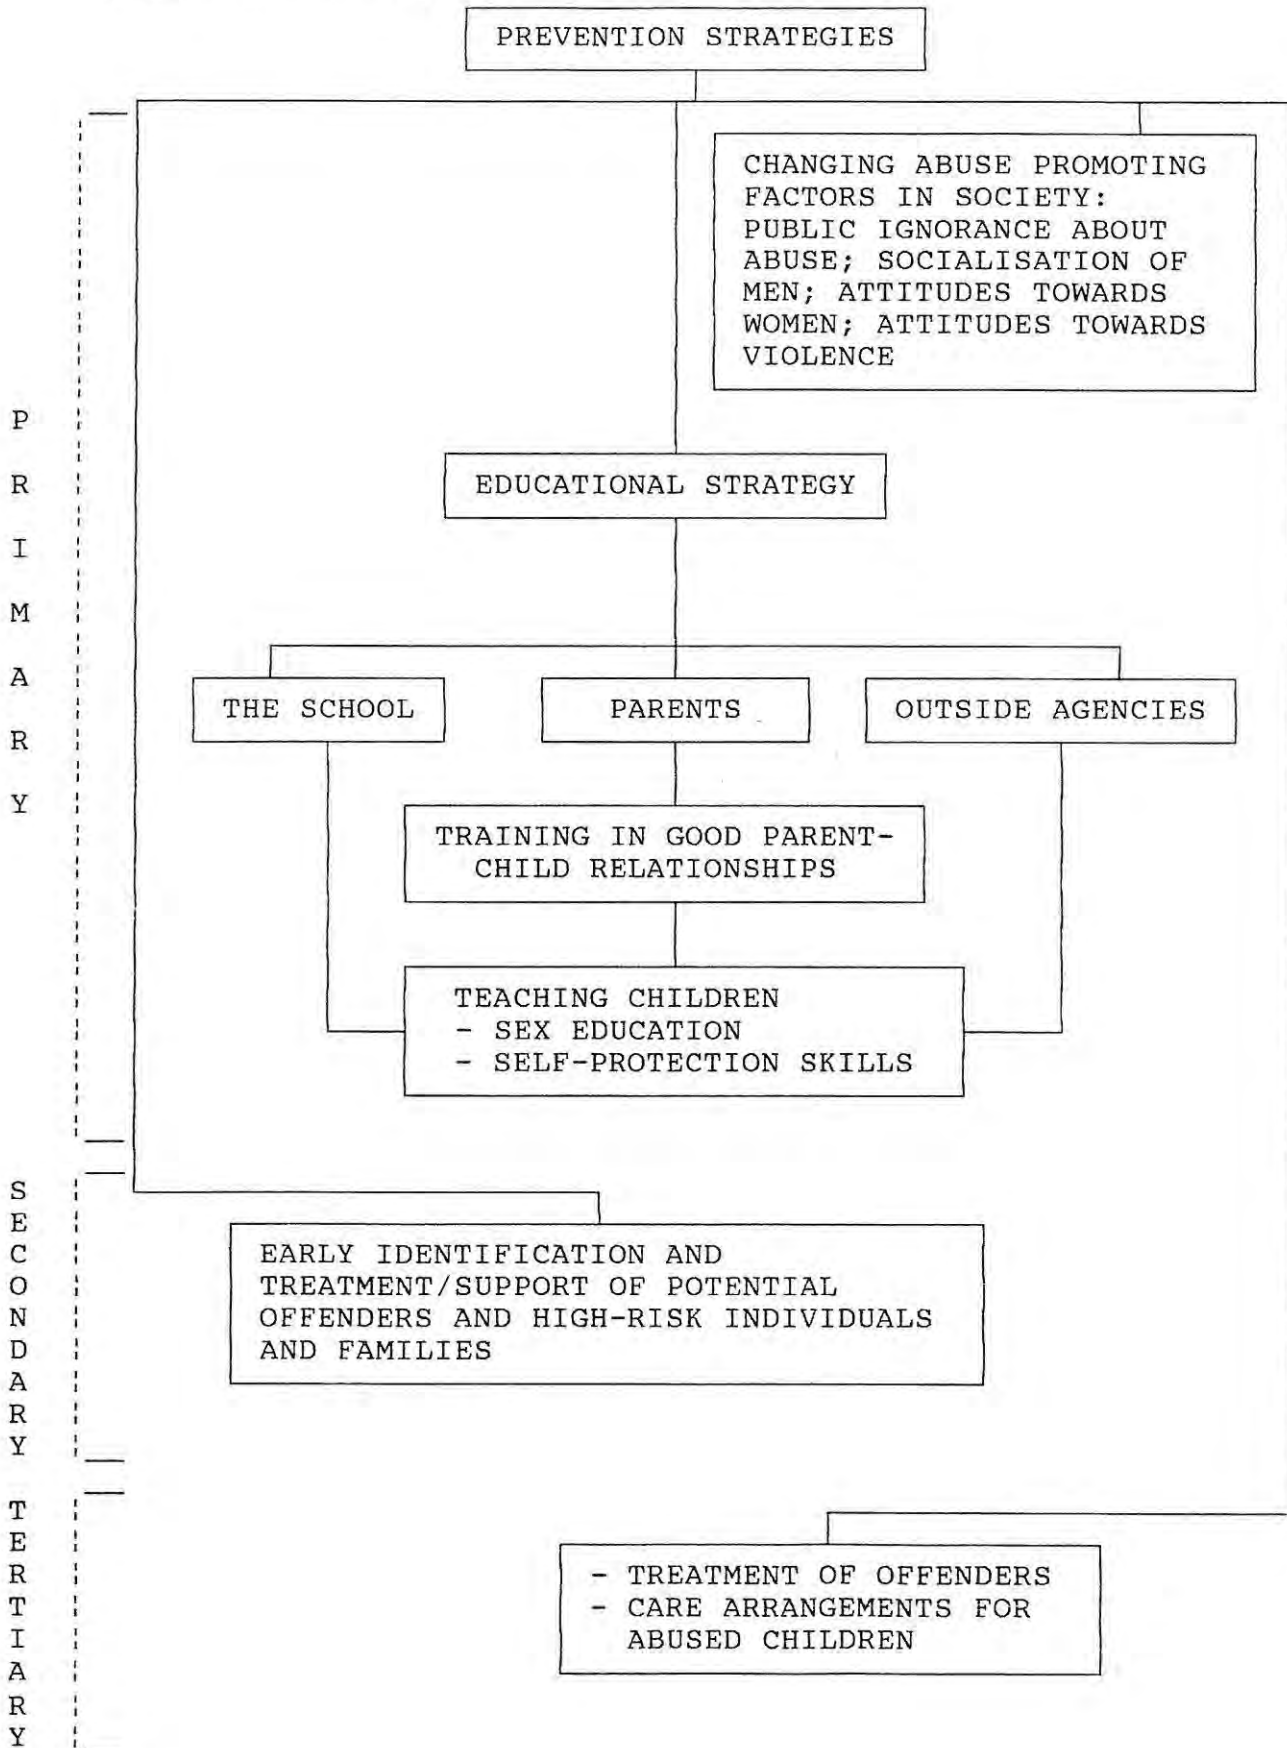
PREVENTION STRATEGIES

CHANGING ABUSE PROMOTING FACTORS IN SOCIETY: PUBLIC IGNORANCE ABOUT ABUSE; SOCIALISATION OF MEN; ATTITUDES TOWARDS WOMEN; ATTITUDES TOWARDS VIOLENCE

PRIMARY

EDUCATIONAL STRATEGY

THE SCHOOL

PARENTS

OUTSIDE AGENCIES

TRAINING IN GOOD PARENT-CHILD RELATIONSHIPS

TEACHING CHILDREN
- SEX EDUCATION
- SELF-PROTECTION SKILLS

SECONDARY

EARLY IDENTIFICATION AND TREATMENT/SUPPORT OF POTENTIAL OFFENDERS AND HIGH-RISK INDIVIDUALS AND FAMILIES

TERTIARY

- TREATMENT OF OFFENDERS
- CARE ARRANGEMENTS FOR ABUSED CHILDREN